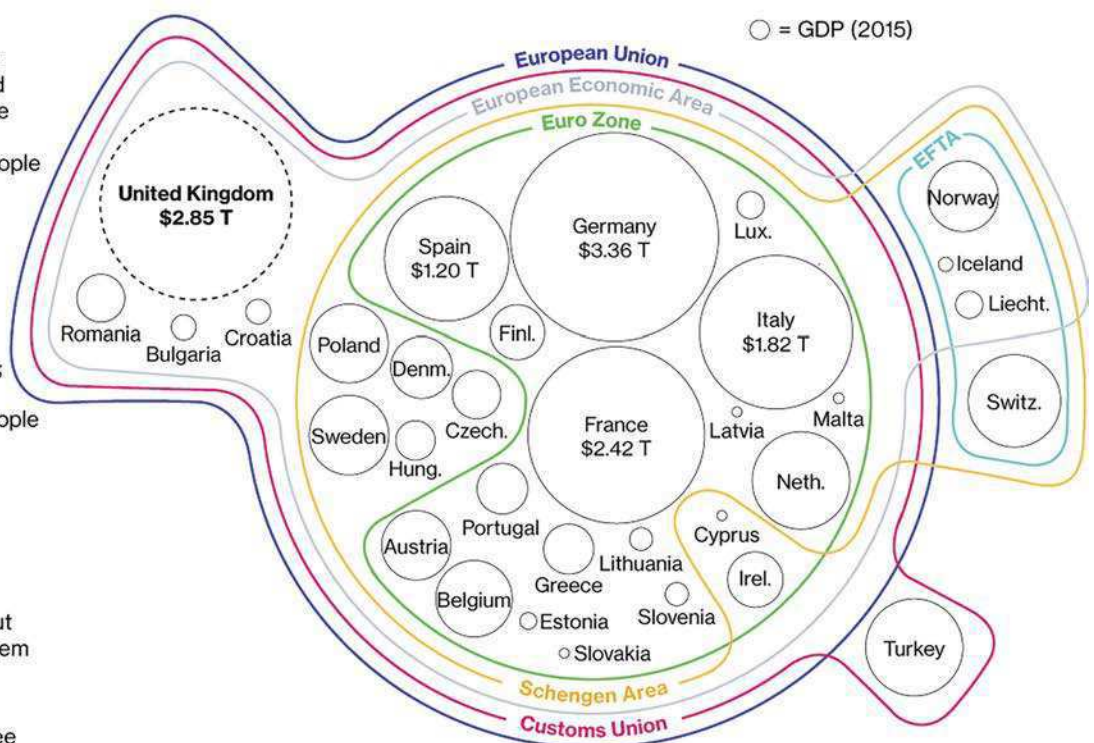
d
e
ople
s
ople
ut
em
ee

○ = GDP (2015)

European Union
European Economic Area
Euro Zone
EFTA

United Kingdom
$2.85 T

Romania
Bulgaria
Croatia

Spain
$1.20 T

Germany
$3.36 T

Lux.

Norway
Iceland
Liecht.

Poland
Finl.
Italy
$1.82 T

Denm.
Sweden
Czech.
Hung.

France
$2.42 T

Latvia
Malta

Switz.

Neth.

Austria
Portugal
Cyprus
Lithuania
Belgium
Greece
Irel.
Estonia
Slovenia
Slovakia

Turkey

Schengen Area
Customs Union